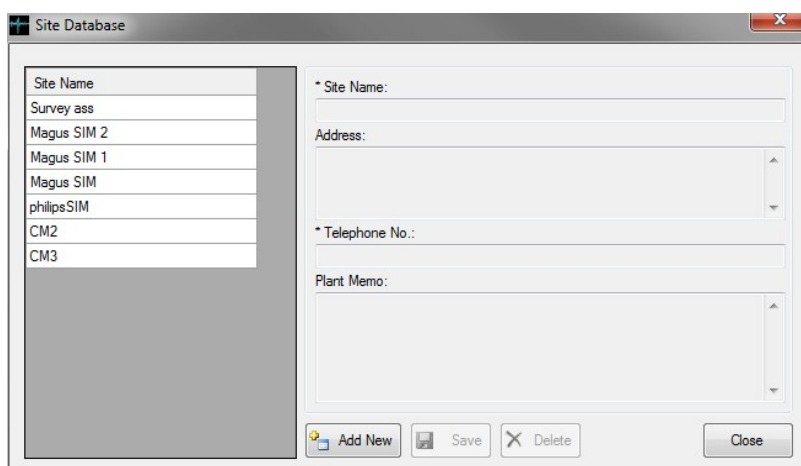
Site Database

| Site Name |
|---|
| Survey ass |
| Magus SIM 2 |
| Magus SIM 1 |
| Magus SIM |
| philipsSIM |
| CM2 |
| CM3 |

* Site Name:

Address:

* Telephone No.:

Plant Memo:

Add New
Save
Delete
Close